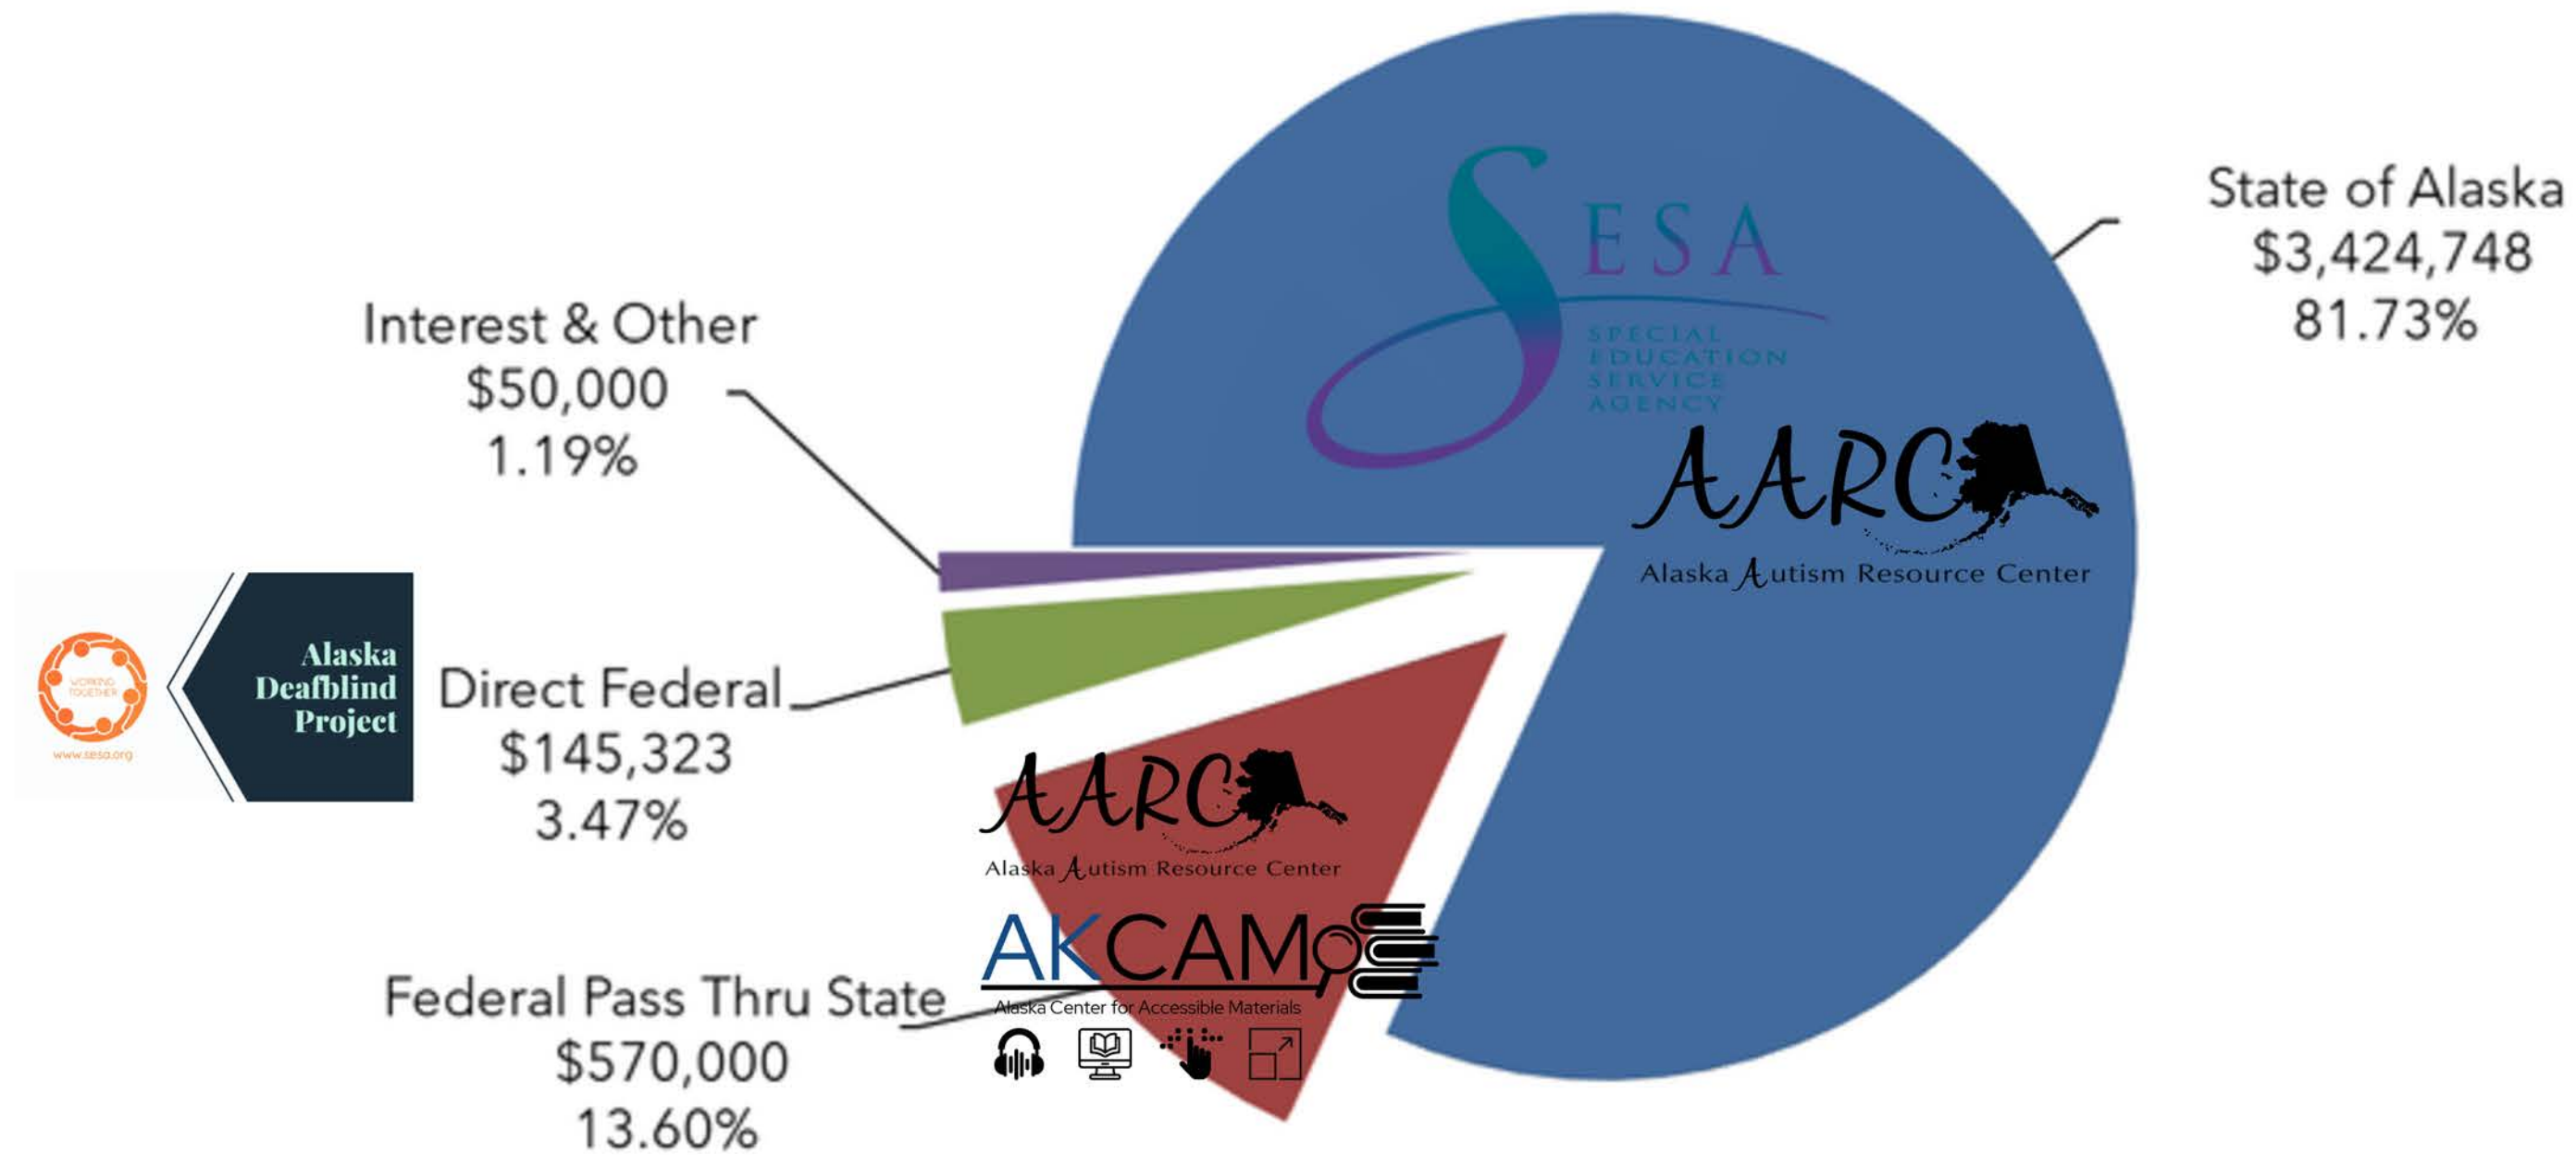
SESA
SPECIAL EDUCATION SERVICE AGENCY

State of Alaska
$3,424,748
81.73%

AARC
Alaska Autism Resource Center

Interest & Other
$50,000
1.19%

WORKING TOGETHER
www.sesa.org

Alaska Deafblind Project

Direct Federal
$145,323
3.47%

AARC
Alaska Autism Resource Center

AKCAM
Alaska Center for Accessible Materials

Federal Pass Thru State
$570,000
13.60%